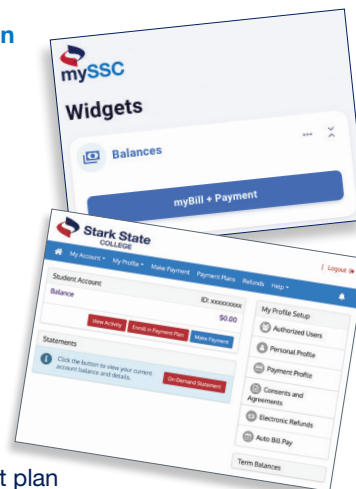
n

mySSC

Widgets

...

Balances

myBill + Payment

Stark State COLLEGE

My Account ▾ My Profile ▾ Make Payment Payment Plans Refunds Help ▾

| Logout

Student Account

Balance

ID: xxxxxxxxx

$0.00

View Activity Enroll in Payment Plan Make Payment

Statements

Click the button to view your current account balance and details.

On-Demand Statement

My Profile Setup

Authorized Users

Personal Profile

Payment Profile

Consents and Agreements

Electronic Refunds

Auto Bill Pay

Term Balances

t plan